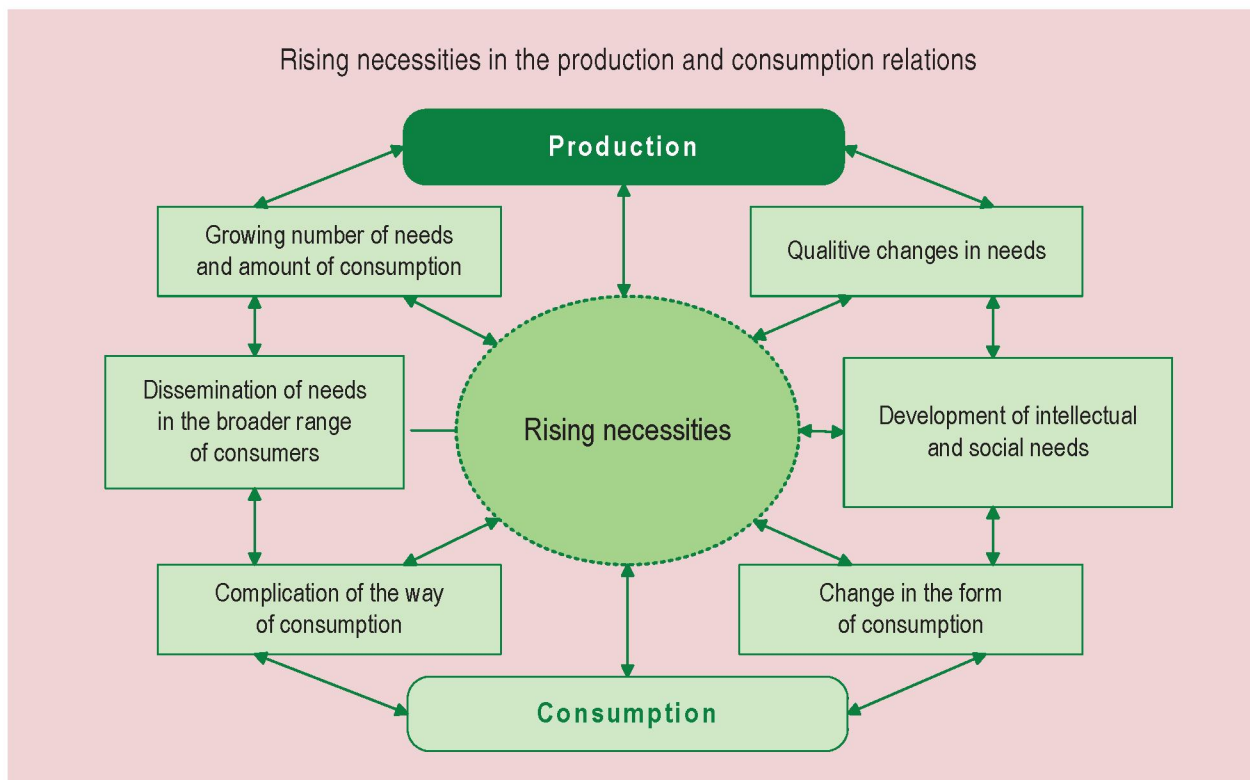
Rising necessities in the production and consumption relations

Production

Growing number of needs and amount of consumption

Qualitive changes in needs

Dissemination of needs in the broader range of consumers

Rising necessities

Development of intellectual and social needs

Complication of the way of consumption

Change in the form of consumption

Consumption